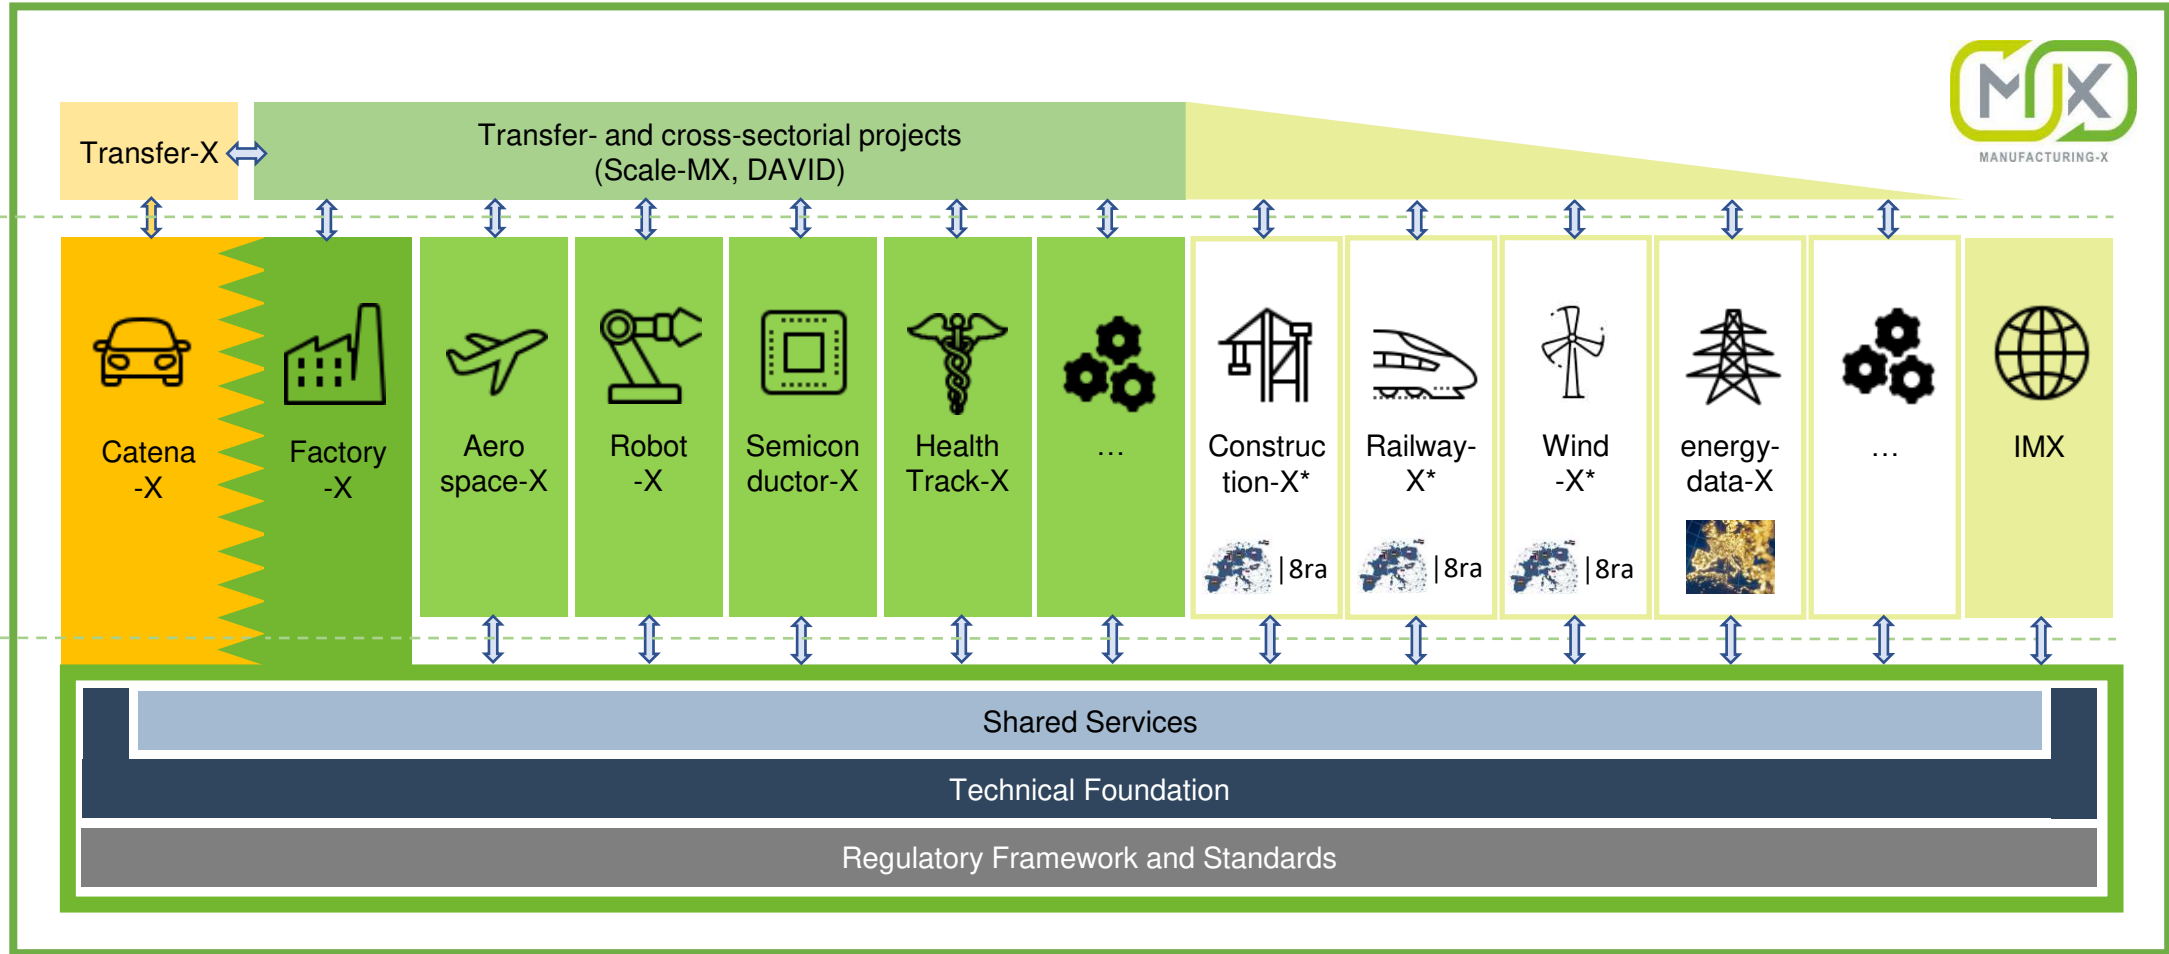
MX
MANUFACTURING-X

Transfer-X

Transfer- and cross-sectorial projects (Scale-MX, DAVID)

Catena -X

Factory -X

Aero space-X

Robot -X

Semicon ductor-X

Health Track-X

…

Construc tion-X*
|8ra

Railway-X*
|8ra

Wind -X*
|8ra

energy-data-X

…

IMX

Shared Services

Technical Foundation

Regulatory Framework and Standards